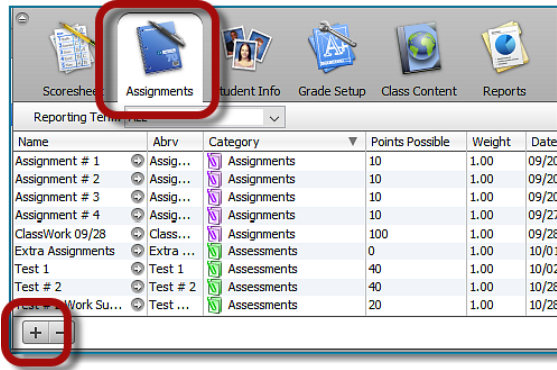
Scoresheet Assignments Student Info Grade Setup Class Content Reports

Reporting Term: All

| Name | Abrv | Category | Points Possible | Weight | Date |
|---|---|---|---|---|---|
| Assignment # 1 | Assig... | Assignments | 10 | 1.00 | 09/20 |
| Assignment # 2 | Assig... | Assignments | 10 | 1.00 | 09/20 |
| Assignment # 3 | Assig... | Assignments | 10 | 1.00 | 09/20 |
| Assignment # 4 | Assig... | Assignments | 10 | 1.00 | 09/27 |
| ClassWork 09/28 | Class... | Assignments | 100 | 1.00 | 09/28 |
| Extra Assignments | Extra ... | Assessments | 0 | 1.00 | 10/01 |
| Test 1 | Test 1 | Assessments | 40 | 1.00 | 10/02 |
| Test # 2 | Test # 2 | Assessments | 40 | 1.00 | 10/28 |
| Test # 2 Work Su... | Test ... | Assessments | 20 | 1.00 | 10/28 |

+ −